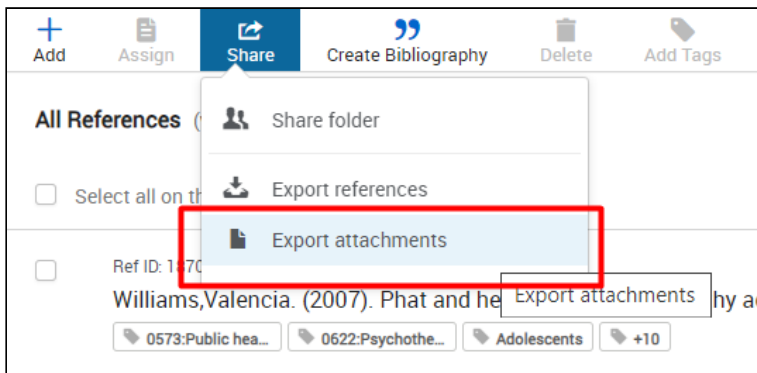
Add Assign Share Create Bibliography Delete Add Tags

All References (

Select all on th

Share folder

Export references

Export attachments

Ref ID: 187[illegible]

Williams,Valencia. (2007). Phat and he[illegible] Export attachments hy a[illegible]

0573:Public hea... 0622:Psychothe... Adolescents +10